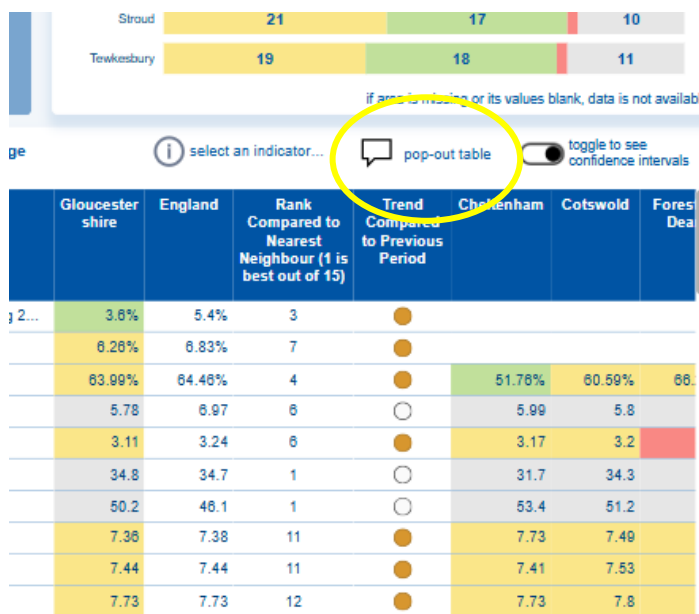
| | | | |
|---|---|---|---|
| Stroud | 21 | 17 | 10 |
| Tewkesbury | 19 | 18 | 11 |

if area is missing or its values blank, data is not availab

ge

select an indicator...

pop-out table

toggle to see confidence intervals

| | Gloucestershire | England | Rank Compared to Nearest Neighbour (1 is best out of 15) | Trend Compared to Previous Period | Cheltenham | Cotswold | Forest Dea |
|---|---|---|---|---|---|---|---|
| g 2... | 3.6% | 5.4% | 3 | | | | |
| | 6.26% | 6.83% | 7 | | | | |
| | 63.99% | 64.46% | 4 | | 51.76% | 60.59% | 66. |
| | 5.78 | 6.97 | 6 | | 5.99 | 5.8 | |
| | 3.11 | 3.24 | 6 | | 3.17 | 3.2 | |
| | 34.8 | 34.7 | 1 | | 31.7 | 34.3 | |
| | 50.2 | 46.1 | 1 | | 53.4 | 51.2 | |
| | 7.36 | 7.38 | 11 | | 7.73 | 7.49 | |
| | 7.44 | 7.44 | 11 | | 7.41 | 7.53 | |
| | 7.73 | 7.73 | 12 | | 7.73 | 7.8 | |